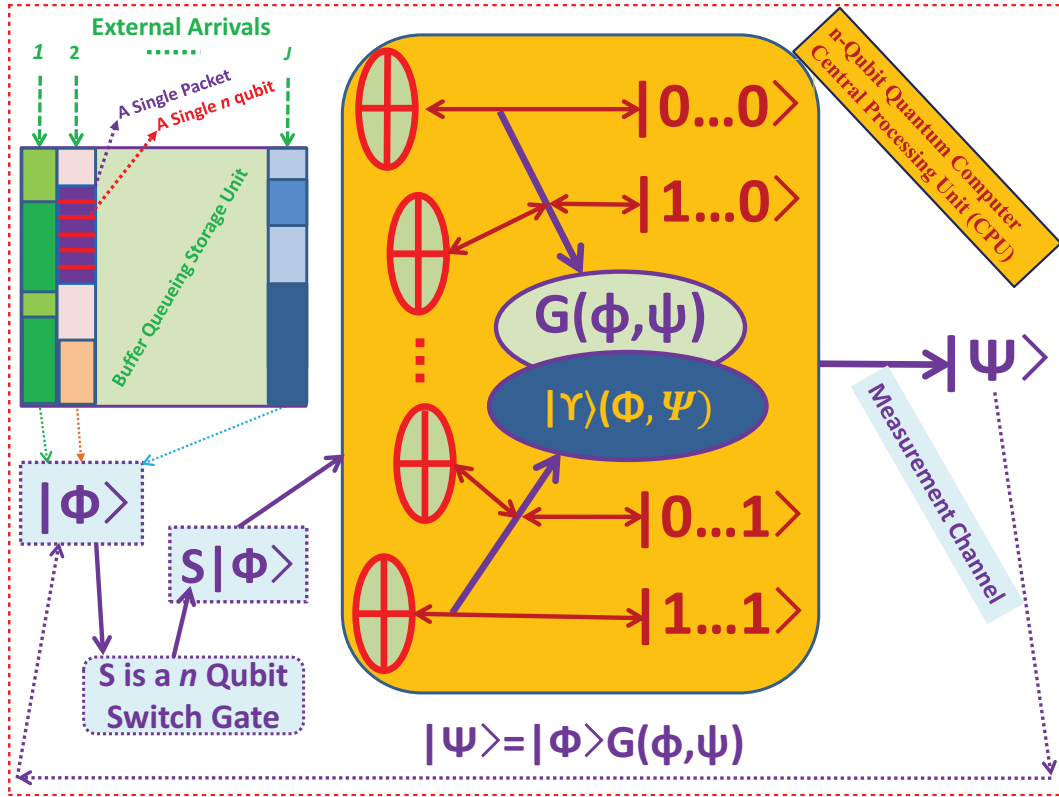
External Arrivals

1 2 ....... J

A Single Packet

A Single $n$ qubit

Buffer Queueing Storage Unit

n-Qubit Quantum Computer Central Processing Unit (CPU)

$|0...0\rangle$

$|1...0\rangle$

$G(\phi,\psi)$

$|\Upsilon\rangle(\Phi,\Psi)$

$|0...1\rangle$

$|1...1\rangle$

$|\Psi\rangle$

Measurement Channel

$|\Phi\rangle$

$S|\Phi\rangle$

S is a $n$ Qubit Switch Gate

$|\Psi\rangle=|\Phi\rangle G(\phi,\psi)$